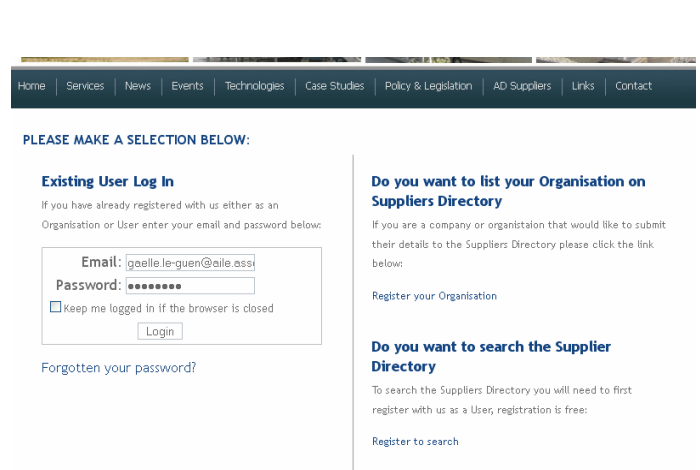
Home | Services | News | Events | Technologies | Case Studies | Policy & Legislation | AD Suppliers | Links | Contact

PLEASE MAKE A SELECTION BELOW:

Existing User Log In

If you have already registered with us either as an Organisation or User enter your email and password below:

Email: gaelle.le-guen@aile.ass

Password: ●●●●●●●●

Keep me logged in if the browser is closed

Login

Forgotten your password?

Do you want to list your Organisation on Suppliers Directory

If you are a company or organistaion that would like to submit their details to the Suppliers Directory please click the link below:

Register your Organisation

Do you want to search the Supplier Directory

To search the Suppliers Directory you will need to first register with us as a User, registration is free:

Register to search